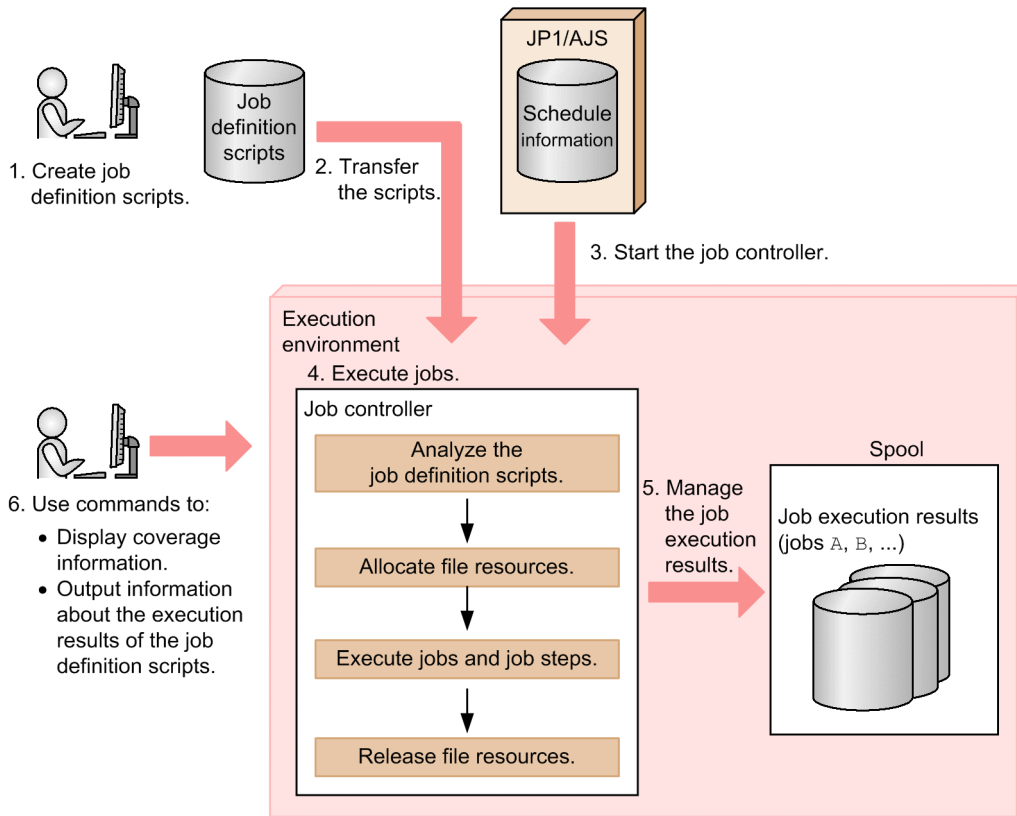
1. Create job definition scripts.

Job definition scripts

2. Transfer the scripts.

JP1/AJS

Schedule information

3. Start the job controller.

Execution environment

4. Execute jobs.

Job controller

Analyze the job definition scripts.

Allocate file resources.

Execute jobs and job steps.

Release file resources.

5. Manage the job execution results.

Spool

Job execution results (jobs A, B, ...)

6. Use commands to:

• Display coverage information.
• Output information about the execution results of the job definition scripts.